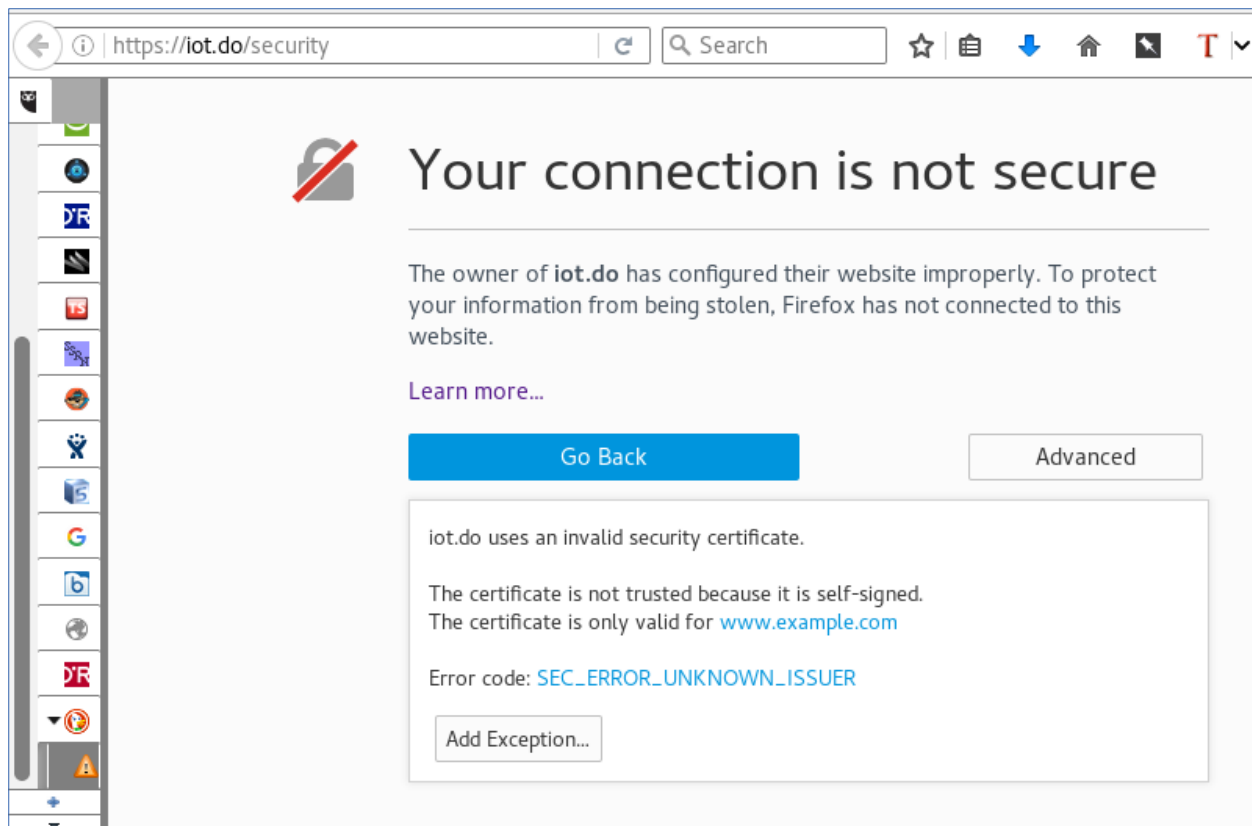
https://iot.do/security

Search

T

Your connection is not secure

The owner of iot.do has configured their website improperly. To protect your information from being stolen, Firefox has not connected to this website.

Learn more...

Go Back

Advanced

iot.do uses an invalid security certificate.

The certificate is not trusted because it is self-signed.
The certificate is only valid for www.example.com

Error code: SEC_ERROR_UNKNOWN_ISSUER

Add Exception...